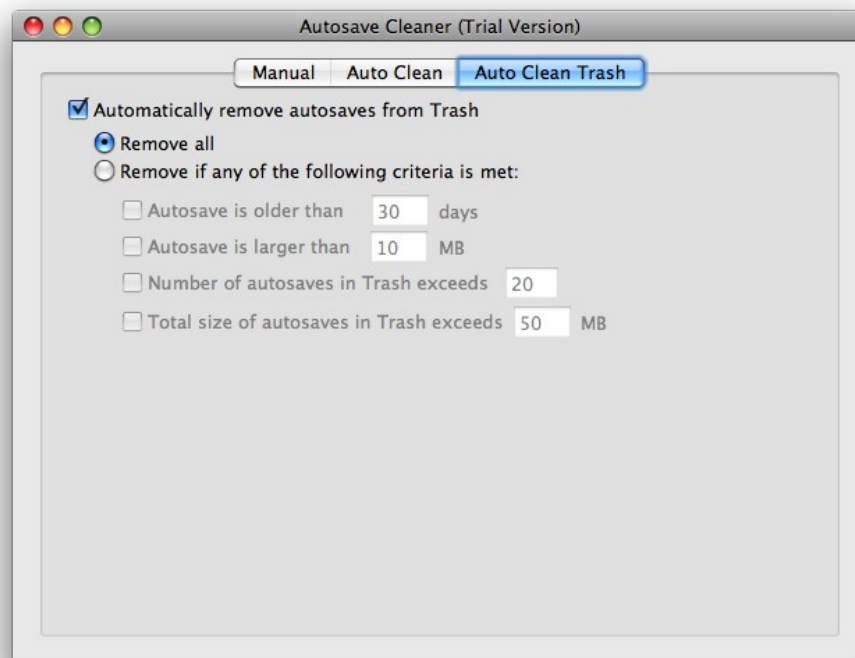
Autosave Cleaner (Trial Version)

Manual | Auto Clean | Auto Clean Trash

Automatically remove autosaves from Trash

Remove all

Remove if any of the following criteria is met:

Autosave is older than 30 days

Autosave is larger than 10 MB

Number of autosaves in Trash exceeds 20

Total size of autosaves in Trash exceeds 50 MB